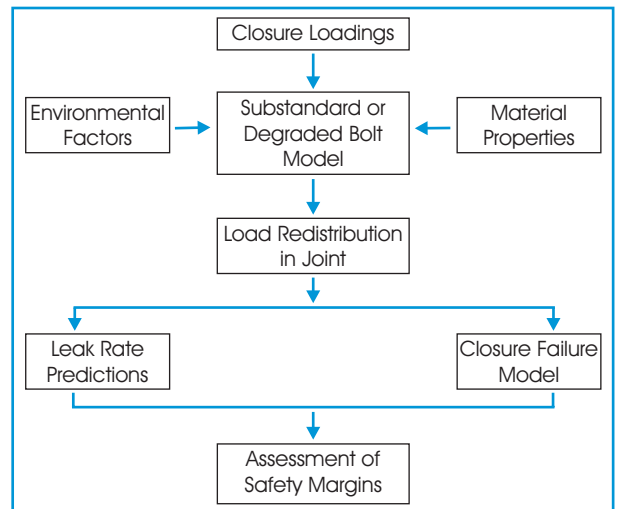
Closure Loadings

Environmental Factors

Substandard or Degraded Bolt Model

Material Properties

Load Redistribution in Joint

Leak Rate Predictions

Closure Failure Model

Assessment of Safety Margins